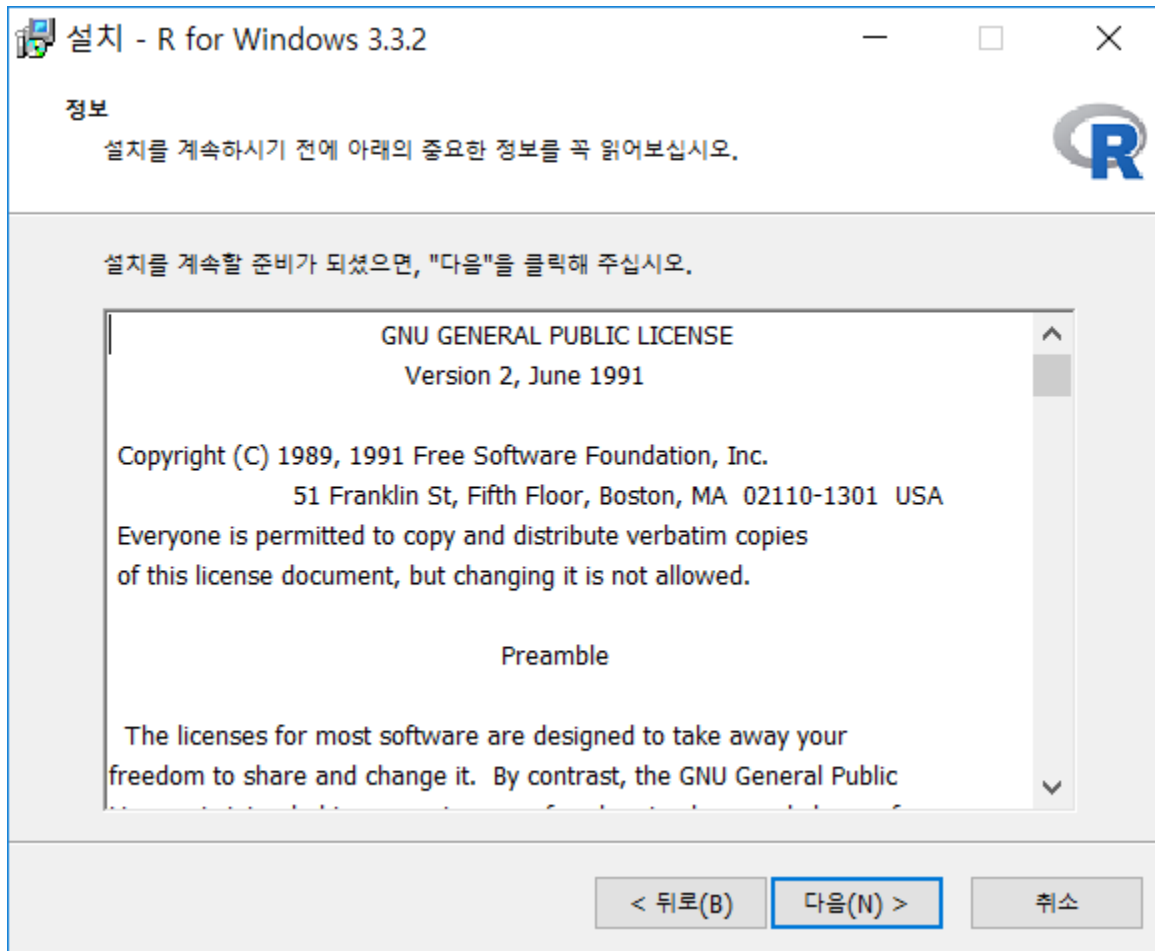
설치 - R for Windows 3.3.2

정보
설치를 계속하시기 전에 아래의 중요한 정보를 꼭 읽어보십시오.

R

설치를 계속할 준비가 되셨으면, "다음"을 클릭해 주십시오.

GNU GENERAL PUBLIC LICENSE
Version 2, June 1991

Copyright (C) 1989, 1991 Free Software Foundation, Inc.
51 Franklin St, Fifth Floor, Boston, MA 02110-1301 USA
Everyone is permitted to copy and distribute verbatim copies
of this license document, but changing it is not allowed.

Preamble

The licenses for most software are designed to take away your freedom to share and change it. By contrast, the GNU General Public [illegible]

< 뒤로(B)
다음(N) >
취소